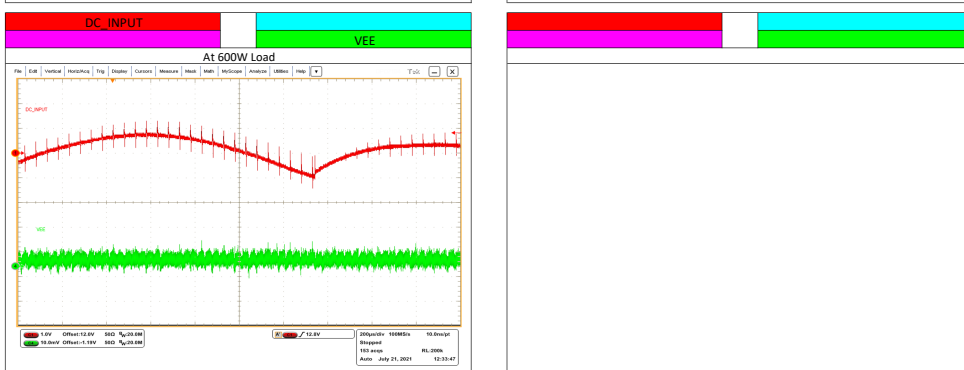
DC_INPUT

VEE

At 600W Load

File Edit Vertical Horiz/Acq Trig Display Cursors Measure Mask Math MyScope Analyze Utilities Help

Tek

DC_INPUT

VEE

1.0V Offset:12.0V 50Ω $B_W$:20.0M
10.0mV Offset:-1.10V 50Ω $B_W$:20.0M

A' / 12.8V

200µs/div 100MS/s 10.0ns/pt
Stopped
103 acqs RL:200k
Auto July 21, 2021 12:33:47